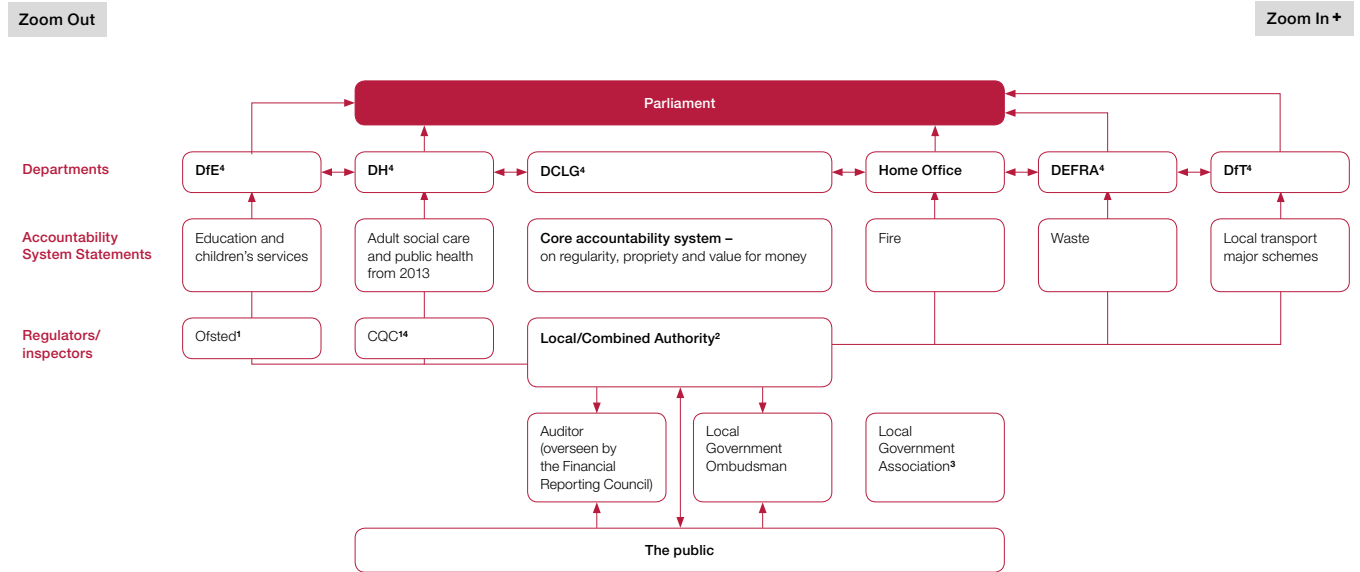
Zoom Out

Zoom In +

Parliament

Departments

DfE$^4$

DH$^4$

DCLG$^4$

Home Office

DEFRA$^4$

DfT$^4$

Accountability System Statements

Education and children's services

Adult social care and public health from 2013

Core accountability system – on regularity, propriety and value for money

Fire

Waste

Local transport major schemes

Regulators/ inspectors

Ofsted$^1$

CQC$^{14}$

Local/Combined Authority$^2$

Auditor (overseen by the Financial Reporting Council)

Local Government Ombudsman

Local Government Association$^3$

The public